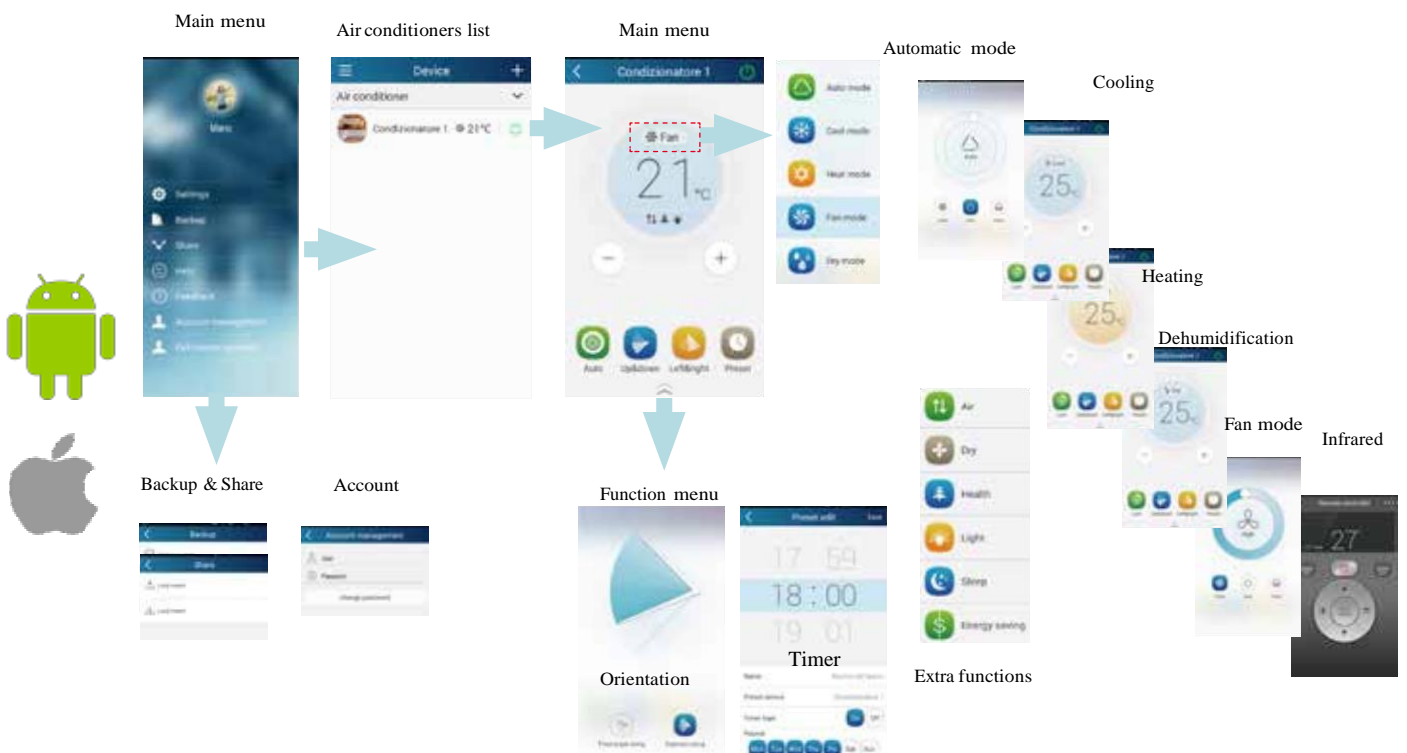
Main menu

Air conditioners list

Main menu

Automatic mode

Cooling

Device

Air conditioner

Condizionatore 1 21℃

Condizionatore 1

Fan

21℃

Auto

Up&down

Left&right

Preset

Auto mode

Cool mode

Heat mode

Fan mode

Dry mode

Settings

Backup

Share

Help

Feedback

Account management

Heating

Dehumidification

Fan mode

Infrared

Backup & Share

Account

Function menu

Backup

Share

Account management

change password

Preset edit

17 59

18 : 00

19 01

Air

Dry

Health

Light

Sleep

Energy saving

Orientation

Timer

Extra functions

25

25

25

27